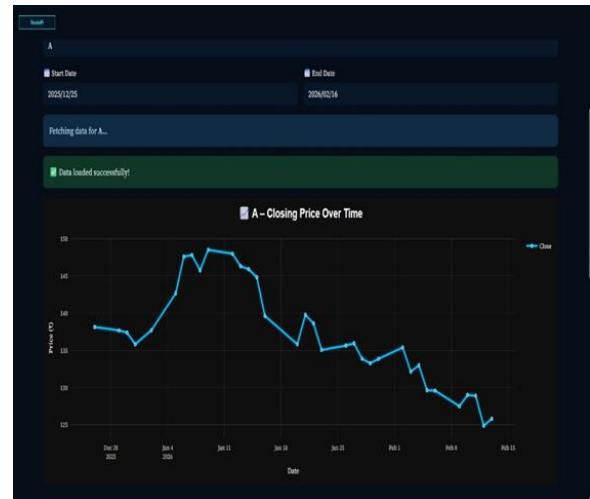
Search

A

Start Date

2025/12/25

End Date

2026/02/16

Fetching data for A...

Data loaded successfully!

A – Closing Price Over Time

Close

150

145

140

135

130

125

Price ($)

Dec 28 2025

Jan 4 2026

Jan 11

Jan 18

Jan 25

Feb 1

Feb 8

Feb 15

Date